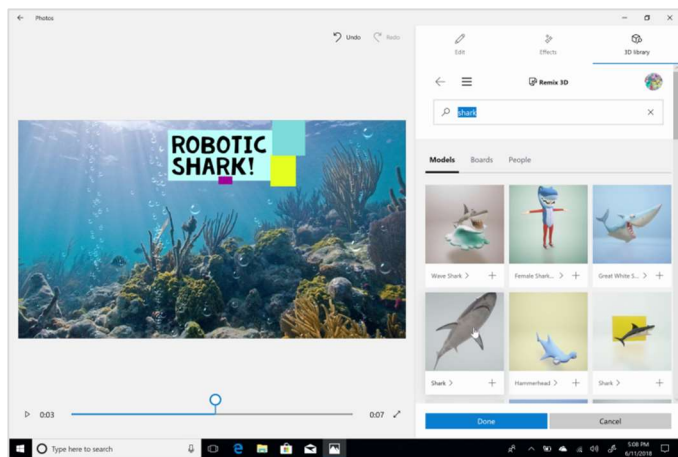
Photos

Undo Redo

Edit Effects 3D library

Remix 3D

shark

Models Boards People

ROBOTIC SHARK!

Wave Shark > +
Female Shark... > +
Great White S... > +
Shark > +
Hammerhead > +
Shark > +

0:03 0:07

Done Cancel

Type here to search

5:08 PM 6/11/2018